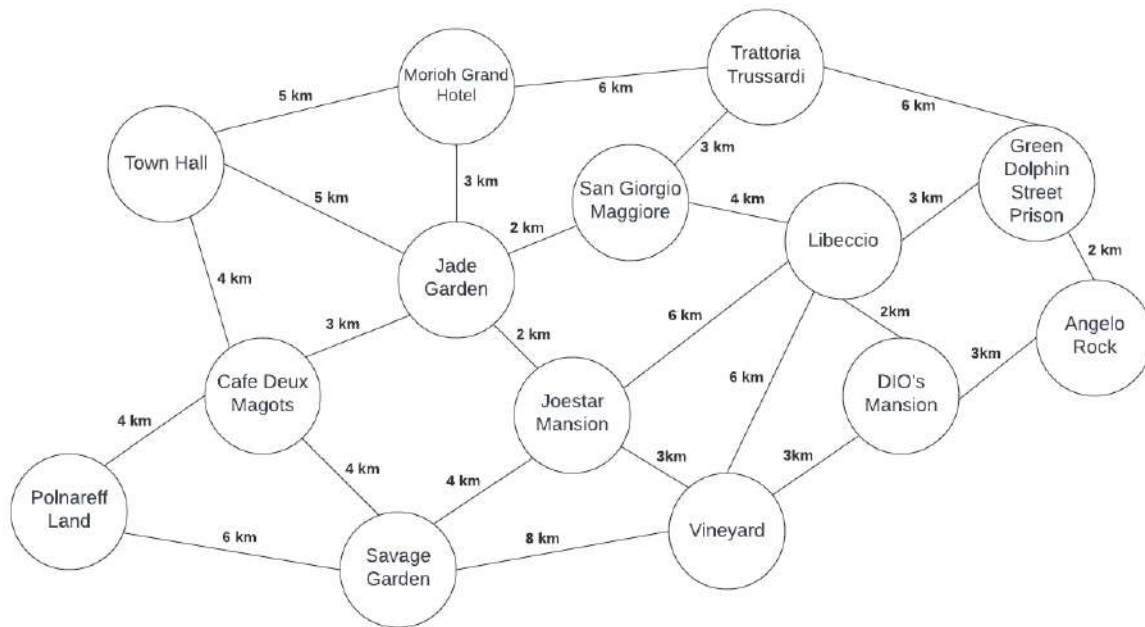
Morioh Grand Hotel

Trattoria Trussardi

5 km

6 km

6 km

Town Hall

3 km

Green Dolphin Street Prison

3 km

San Giorgio Maggiore

5 km

4 km

3 km

2 km

Libeccio

2 km

Jade Garden

4 km

6 km

2km

Angelo Rock

3 km

2 km

3km

Cafe Deux Magots

6 km

DIO's Mansion

4 km

Joestar Mansion

4 km

3km

3km

Polnareff Land

4 km

6 km

8 km

Vineyard

Savage Garden